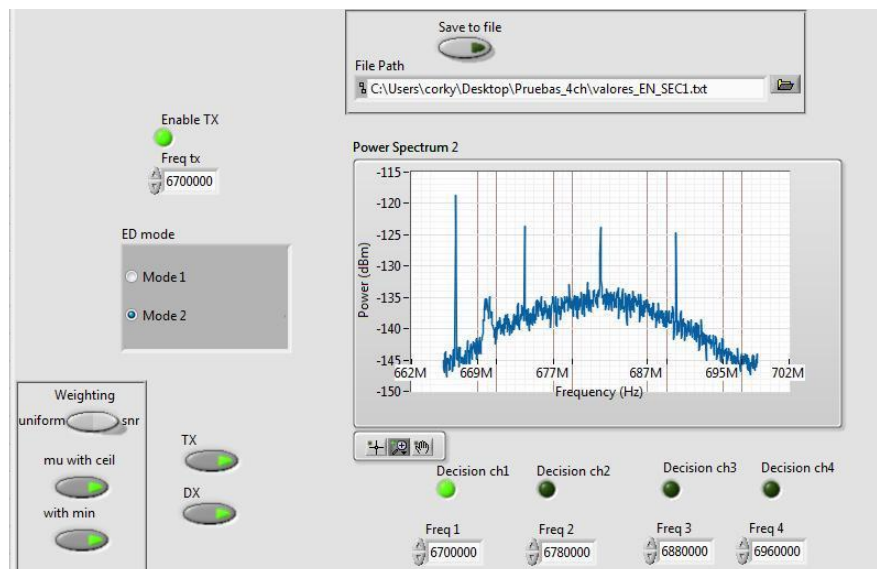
Save to file

File Path

C:\Users\corky\Desktop\Pruebas_4ch\valores_EN_SEC1.txt

Enable TX

Freq tx

6700000

ED mode

Mode 1

Mode 2

Power Spectrum 2

Power (dBm)

-115
-120
-125
-130
-135
-140
-145
-150

662M 669M 677M 687M 695M 702M

Frequency (Hz)

Weighting

uniform snr

mu with ceil

with min

TX

DX

Decision ch1

Decision ch2

Decision ch3

Decision ch4

Freq 1

6700000

Freq 2

6780000

Freq 3

6880000

Freq 4

6960000